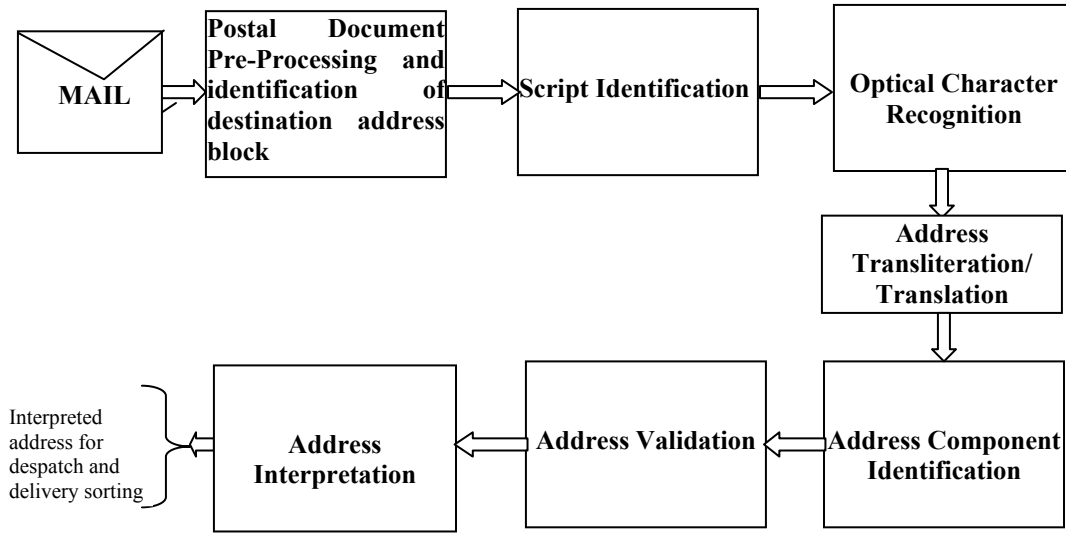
MAIL

Postal Document Pre-Processing and identification of destination address block

Script Identification

Optical Character Recognition

Address Transliteration/ Translation

Address Component Identification

Address Validation

Address Interpretation

Interpreted address for despatch and delivery sorting